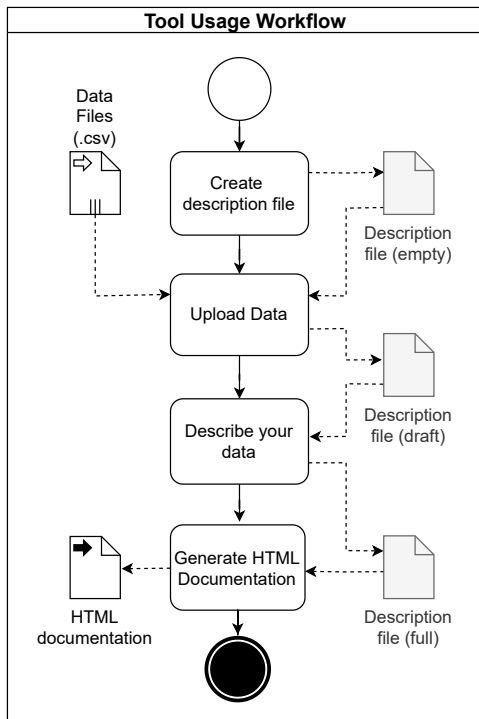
Tool Usage Workflow

Data Files (.csv)

Create description file

Description file (empty)

Upload Data

Description file (draft)

Describe your data

Generate HTML Documentation

HTML documentation

Description file (full)